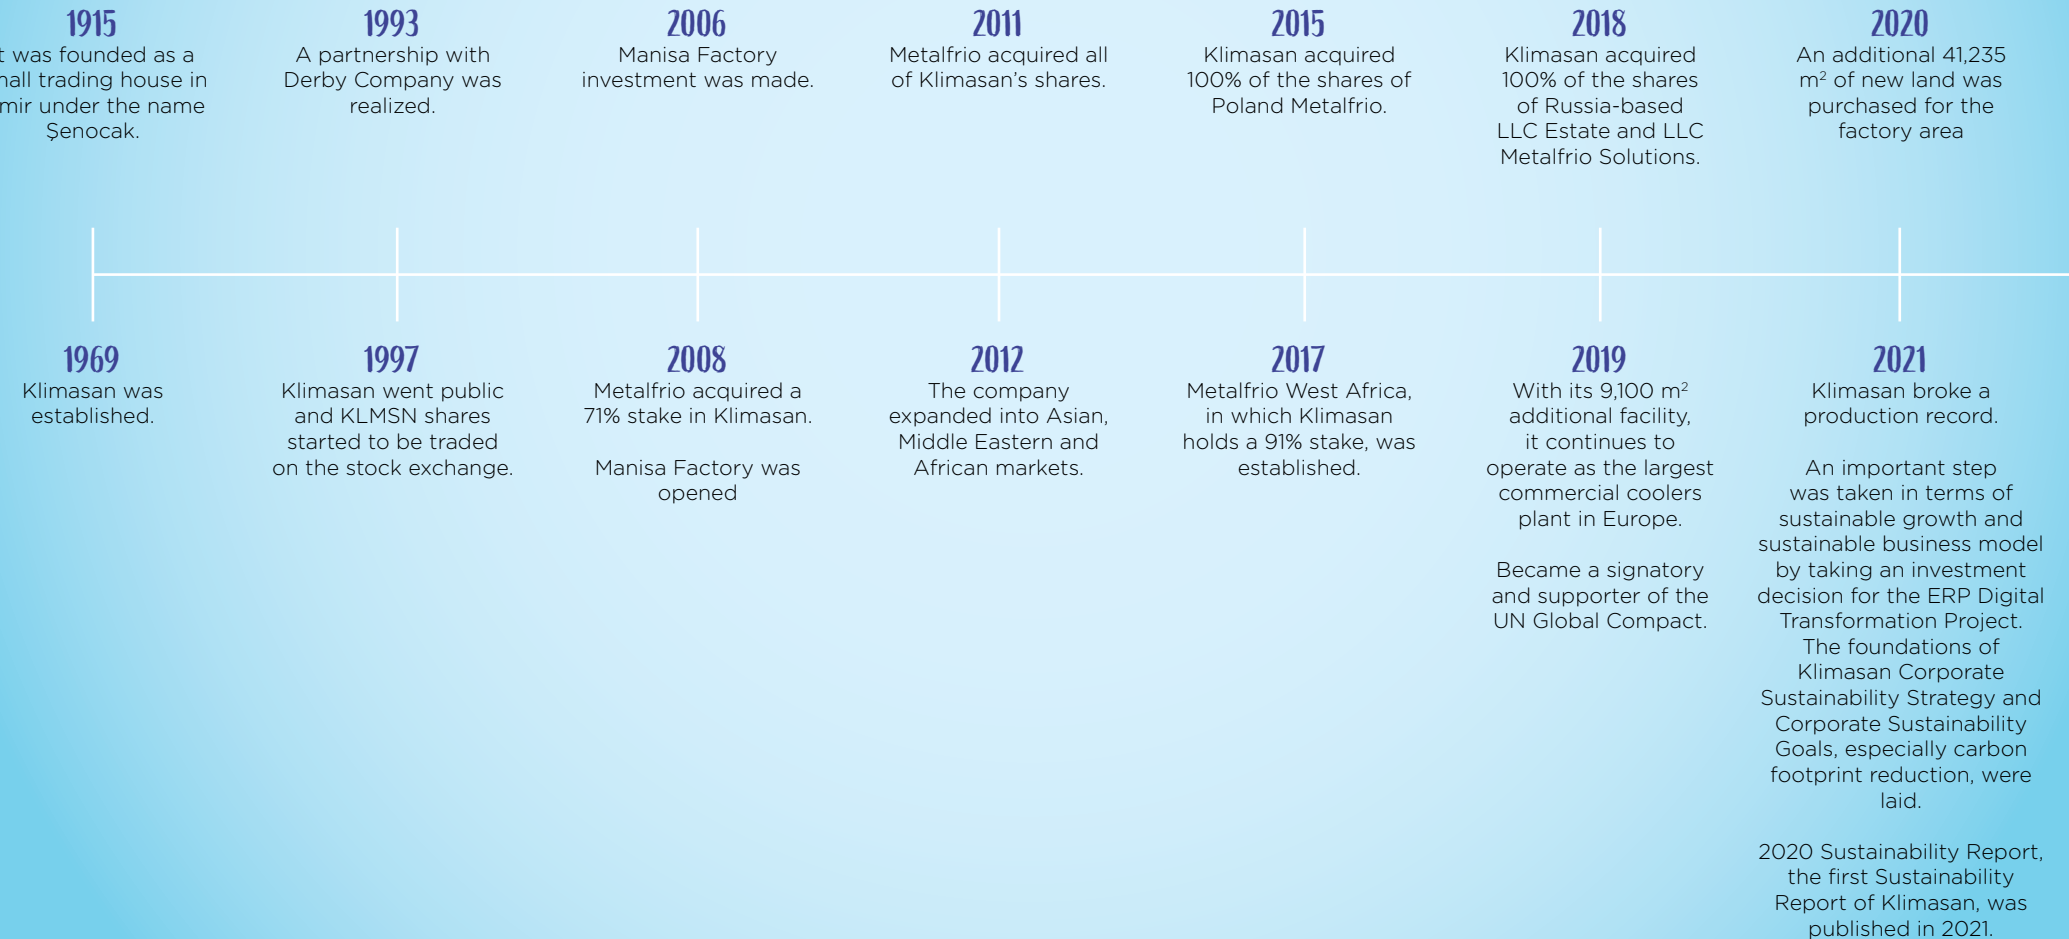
1915
t was founded as a nall trading house in mir under the name Şenocak.

1993
A partnership with Derby Company was realized.

2006
Manisa Factory investment was made.

2011
Metalfrio acquired all of Klimasan's shares.

2015
Klimasan acquired 100% of the shares of Poland Metalfrio.

2018
Klimasan acquired 100% of the shares of Russia-based LLC Estate and LLC Metalfrio Solutions.

2020
An additional 41,235 $m^2$ of new land was purchased for the factory area

1969
Klimasan was established.

1997
Klimasan went public and KLMSN shares started to be traded on the stock exchange.

2008
Metalfrio acquired a 71% stake in Klimasan.

Manisa Factory was opened

2012
The company expanded into Asian, Middle Eastern and African markets.

2017
Metalfrio West Africa, in which Klimasan holds a 91% stake, was established.

2019
With its 9,100 $m^2$ additional facility, it continues to operate as the largest commercial coolers plant in Europe.

Became a signatory and supporter of the UN Global Compact.

2021
Klimasan broke a production record.

An important step was taken in terms of sustainable growth and sustainable business model by taking an investment decision for the ERP Digital Transformation Project. The foundations of Klimasan Corporate Sustainability Strategy and Corporate Sustainability Goals, especially carbon footprint reduction, were laid.

2020 Sustainability Report, the first Sustainability Report of Klimasan, was published in 2021.